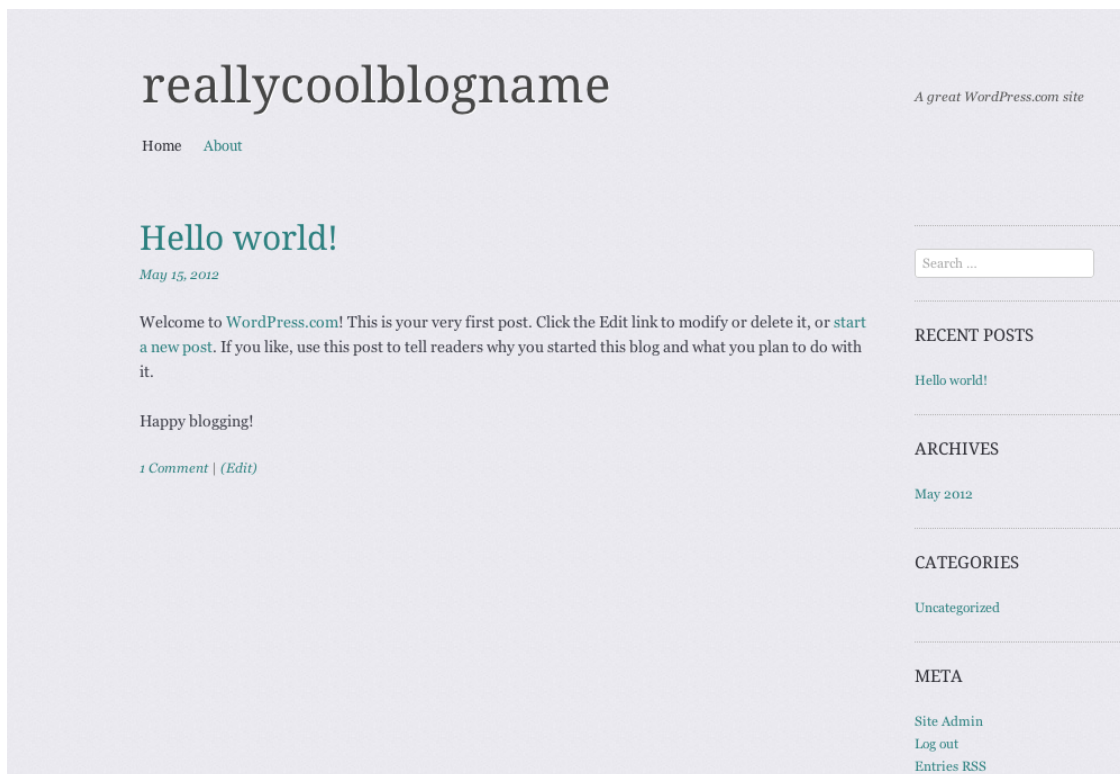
reallycoolblogname

A great WordPress.com site

Home About

Hello world!

May 15, 2012

Welcome to WordPress.com! This is your very first post. Click the Edit link to modify or delete it, or start a new post. If you like, use this post to tell readers why you started this blog and what you plan to do with it.

Happy blogging!

1 Comment | (Edit)

Search ...

RECENT POSTS

Hello world!

ARCHIVES

May 2012

CATEGORIES

Uncategorized

META

Site Admin
Log out
Entries RSS